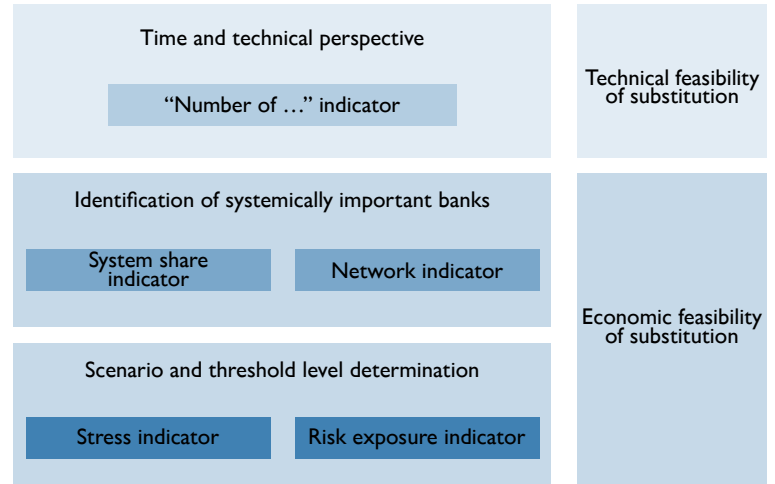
Time and technical perspective

“Number of …” indicator

Technical feasibility of substitution

Identification of systemically important banks

System share indicator

Network indicator

Scenario and threshold level determination

Stress indicator

Risk exposure indicator

Economic feasibility of substitution